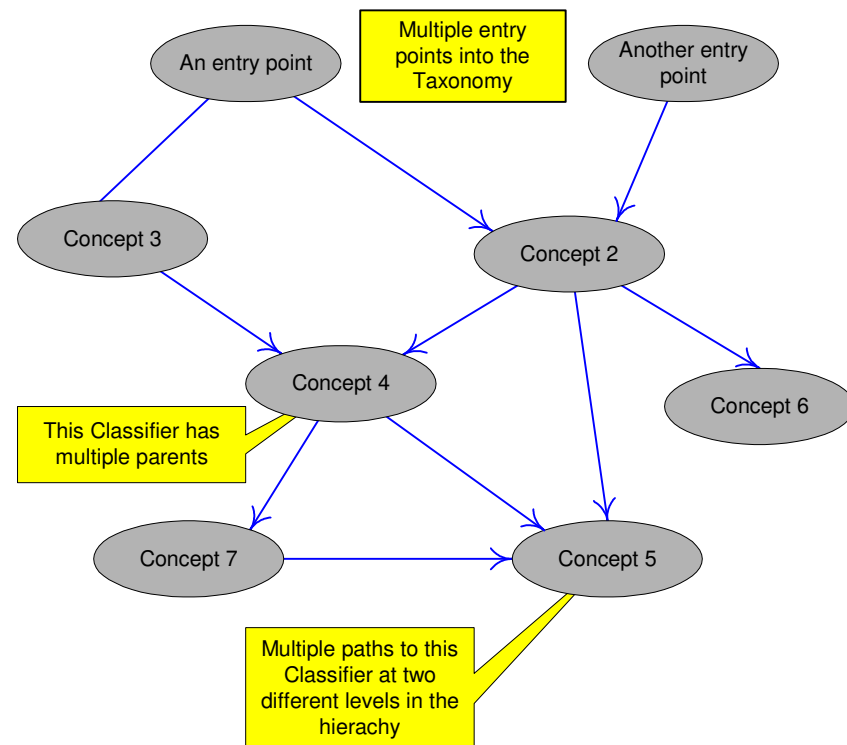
An entry point

Multiple entry points into the Taxonomy

Another entry point

Concept 3

Concept 2

Concept 4

Concept 6

This Classifier has multiple parents

Concept 7

Concept 5

Multiple paths to this Classifier at two different levels in the hierachy